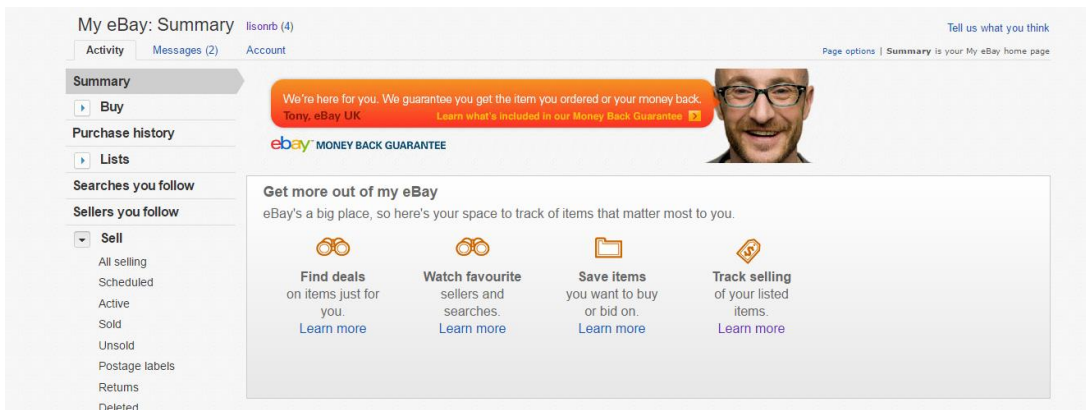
My eBay: Summary lisonrb (4)

Tell us what you think

Activity Messages (2) Account

Page options | Summary is your My eBay home page

Summary
Buy
Purchase history
Lists
Searches you follow
Sellers you follow
Sell
All selling
Scheduled
Active
Sold
Unsold
Postage labels
Returns
Deleted

We're here for you. We guarantee you get the item you ordered or your money back.
Tony, eBay UK
Learn what's included in our Money Back Guarantee

ebay MONEY BACK GUARANTEE

Get more out of my eBay

eBay's a big place, so here's your space to track of items that matter most to you.

Find deals on items just for you. Learn more

Watch favourite sellers and searches. Learn more

Save items you want to buy or bid on. Learn more

Track selling of your listed items. Learn more